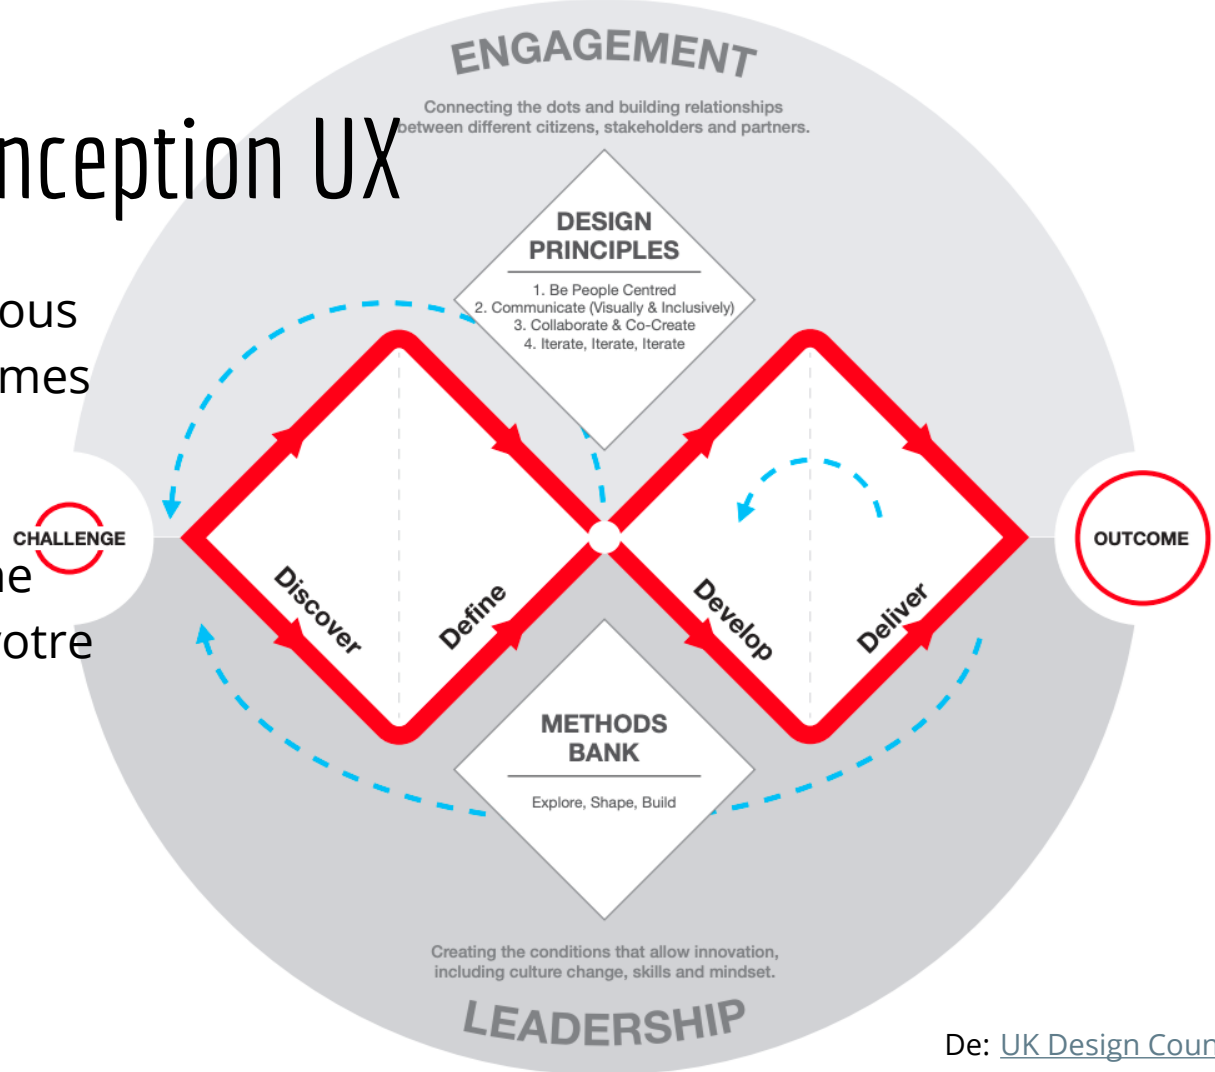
nception UX

ous
mes

ne
otre

ENGAGEMENT

Connecting the dots and building relationships between different citizens, stakeholders and partners.

DESIGN PRINCIPLES

1. Be People Centred
2. Communicate (Visually & Inclusively)
3. Collaborate & Co-Create
4. Iterate, Iterate, Iterate

CHALLENGE

Discover

Define

Develop

Deliver

OUTCOME

METHODS BANK

Explore, Shape, Build

Creating the conditions that allow innovation, including culture change, skills and mindset.

LEADERSHIP

De: UK Design Coun